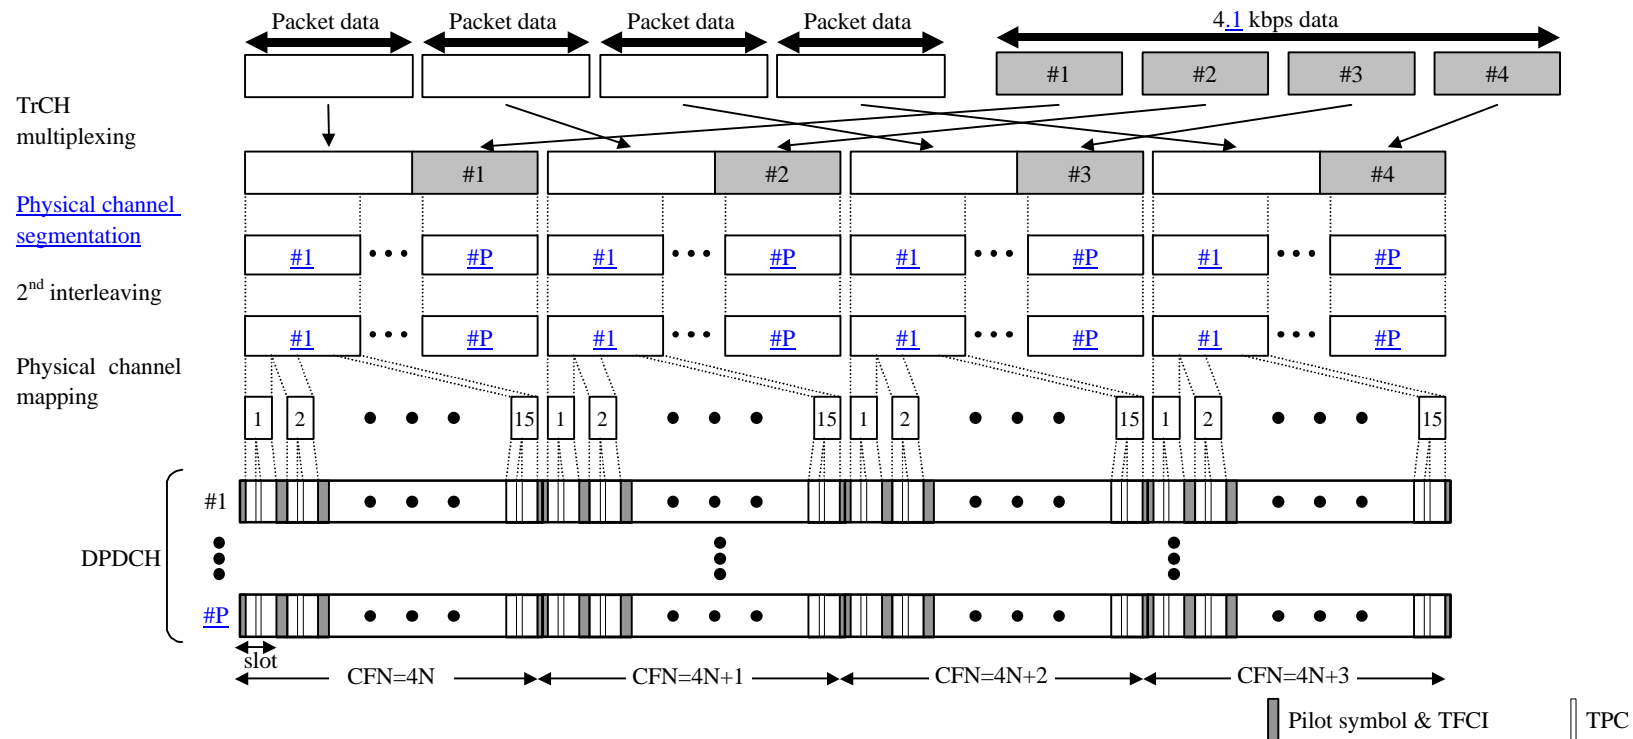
Packet data Packet data Packet data Packet data

4.1 kbps data

#1 #2 #3 #4

TrCH multiplexing

#1 #2 #3 #4

Physical channel segmentation

#1 ••• #P #1 ••• #P #1 ••• #P #1 ••• #P

2$^{nd}$ interleaving

#1 ••• #P #1 ••• #P #1 ••• #P #1 ••• #P

Physical channel mapping

1 2 ● ● ● 15 1 2 ● ● ● 15 1 2 ● ● ● 15 1 2 ● ● ● 15

#1

DPDCH

#P

slot

CFN=4N CFN=4N+1 CFN=4N+2 CFN=4N+3

Pilot symbol & TFCI

TPC